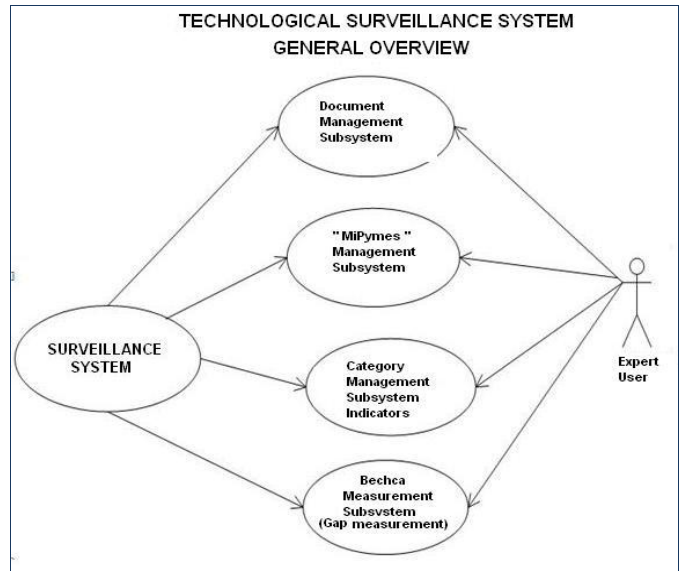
TECHNOLOGICAL SURVEILLANCE SYSTEM
GENERAL OVERVIEW

Document Management Subsystem

" MiPymes " Management Subsystem

SURVEILLANCE SYSTEM

Category Management Subsystem Indicators

Expert User

Bechca Measurement Subsvstem (Gap measurement)